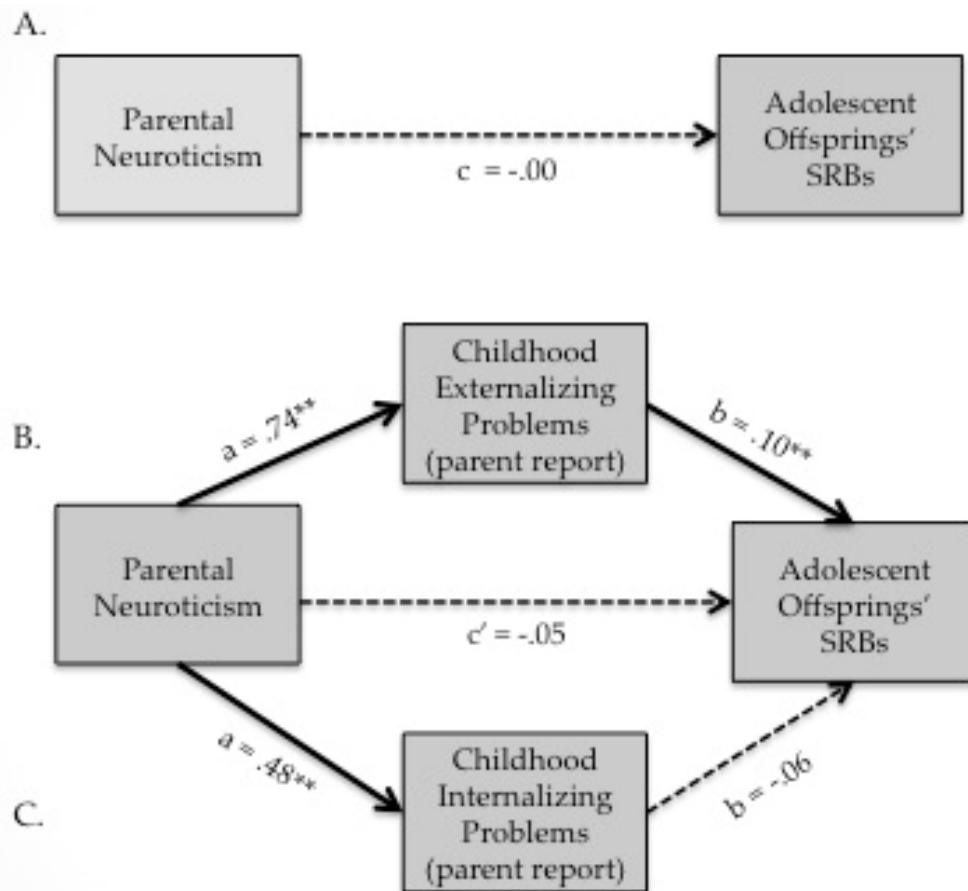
A.

Parental Neuroticism

c = -.00

Adolescent Offsprings' SRBs

B.

a = .74**

Childhood Externalizing Problems (parent report)

b = .10**

Parental Neuroticism

c' = -.05

Adolescent Offsprings' SRBs

a = .48**

Childhood Internalizing Problems (parent report)

b = -.06

C.